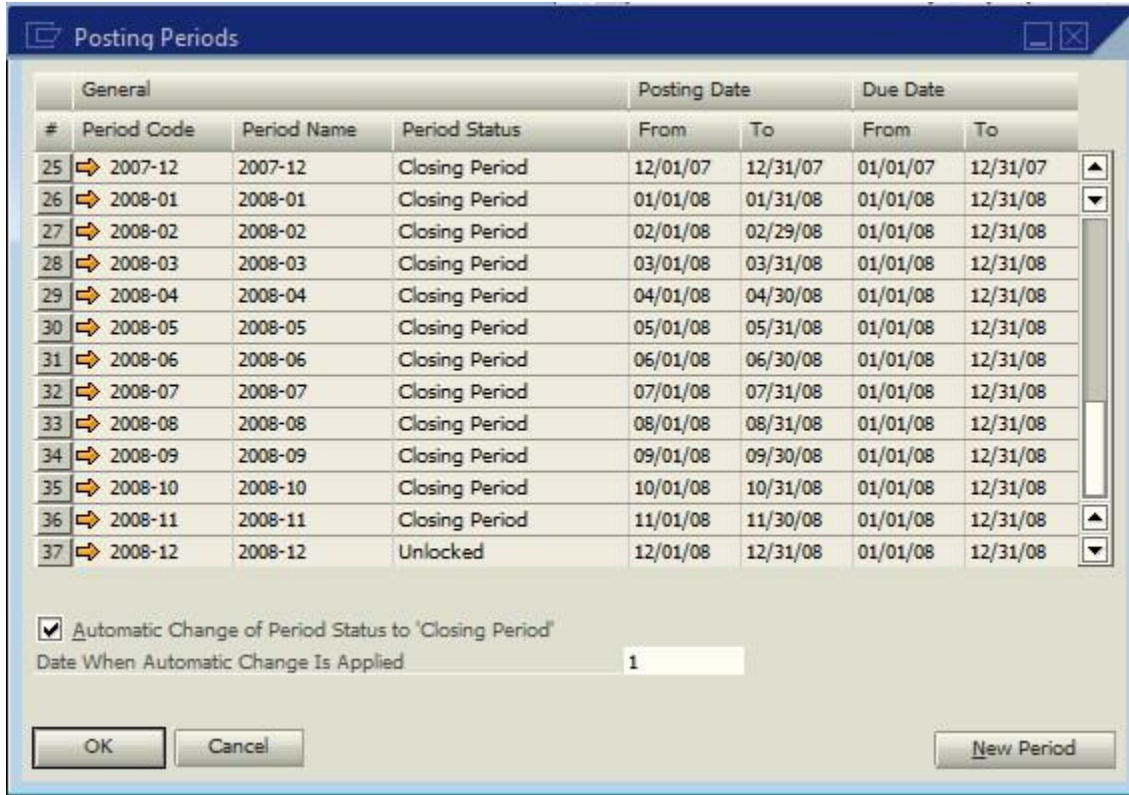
Posting Periods

| # | General Period Code | Period Name | Period Status | Posting Date From | Posting Date To | Due Date From | Due Date To |
|---|---|---|---|---|---|---|---|
| 25 | 2007-12 | 2007-12 | Closing Period | 12/01/07 | 12/31/07 | 01/01/07 | 12/31/07 |
| 26 | 2008-01 | 2008-01 | Closing Period | 01/01/08 | 01/31/08 | 01/01/08 | 12/31/08 |
| 27 | 2008-02 | 2008-02 | Closing Period | 02/01/08 | 02/29/08 | 01/01/08 | 12/31/08 |
| 28 | 2008-03 | 2008-03 | Closing Period | 03/01/08 | 03/31/08 | 01/01/08 | 12/31/08 |
| 29 | 2008-04 | 2008-04 | Closing Period | 04/01/08 | 04/30/08 | 01/01/08 | 12/31/08 |
| 30 | 2008-05 | 2008-05 | Closing Period | 05/01/08 | 05/31/08 | 01/01/08 | 12/31/08 |
| 31 | 2008-06 | 2008-06 | Closing Period | 06/01/08 | 06/30/08 | 01/01/08 | 12/31/08 |
| 32 | 2008-07 | 2008-07 | Closing Period | 07/01/08 | 07/31/08 | 01/01/08 | 12/31/08 |
| 33 | 2008-08 | 2008-08 | Closing Period | 08/01/08 | 08/31/08 | 01/01/08 | 12/31/08 |
| 34 | 2008-09 | 2008-09 | Closing Period | 09/01/08 | 09/30/08 | 01/01/08 | 12/31/08 |
| 35 | 2008-10 | 2008-10 | Closing Period | 10/01/08 | 10/31/08 | 01/01/08 | 12/31/08 |
| 36 | 2008-11 | 2008-11 | Closing Period | 11/01/08 | 11/30/08 | 01/01/08 | 12/31/08 |
| 37 | 2008-12 | 2008-12 | Unlocked | 12/01/08 | 12/31/08 | 01/01/08 | 12/31/08 |

Automatic Change of Period Status to 'Closing Period'
Date When Automatic Change Is Applied 1

OK Cancel New Period